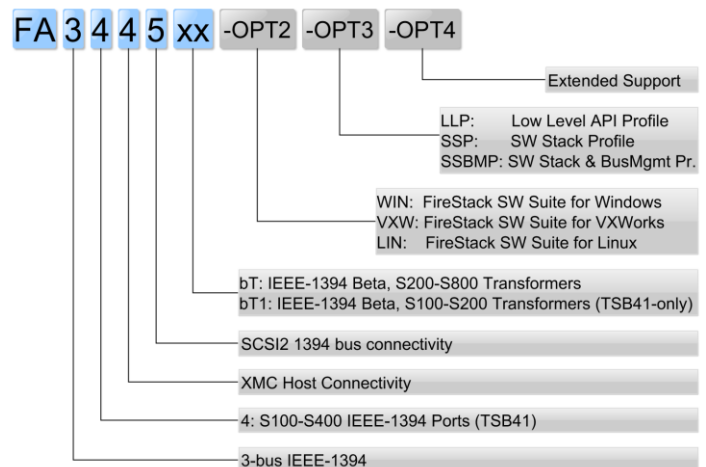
FA 3 4 4 5 xx -OPT2 -OPT3 -OPT4

Extended Support

LLP: Low Level API Profile
SSP: SW Stack Profile
SSBMP: SW Stack & BusMgmt Pr.

WIN: FireStack SW Suite for Windows
VXW: FireStack SW Suite for VXWorks
LIN: FireStack SW Suite for Linux

bT: IEEE-1394 Beta, S200-S800 Transformers
bT1: IEEE-1394 Beta, S100-S200 Transformers (TSB41-only)

SCSI2 1394 bus connectivity

XMC Host Connectivity

4: S100-S400 IEEE-1394 Ports (TSB41)

3-bus IEEE-1394